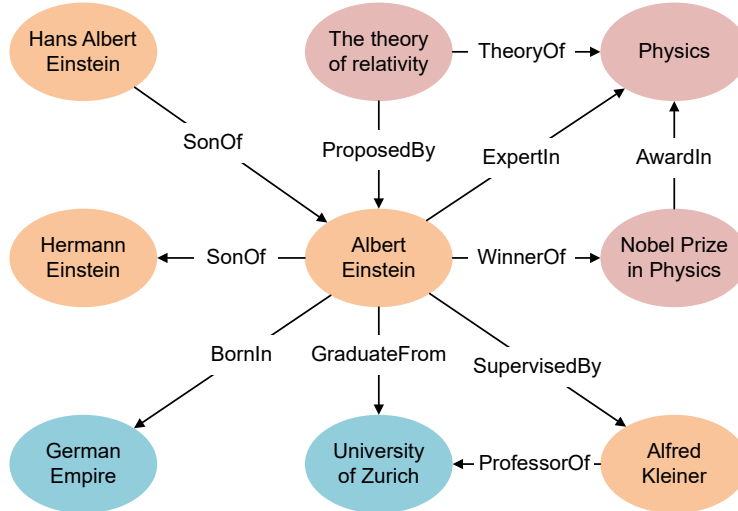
Hans Albert Einstein

The theory of relativity

TheoryOf

Physics

SonOf

ProposedBy

ExpertIn

AwardIn

Hermann Einstein

SonOf

Albert Einstein

WinnerOf

Nobel Prize in Physics

BornIn

GraduateFrom

SupervisedBy

German Empire

University of Zurich

ProfessorOf

Alfred Kleiner